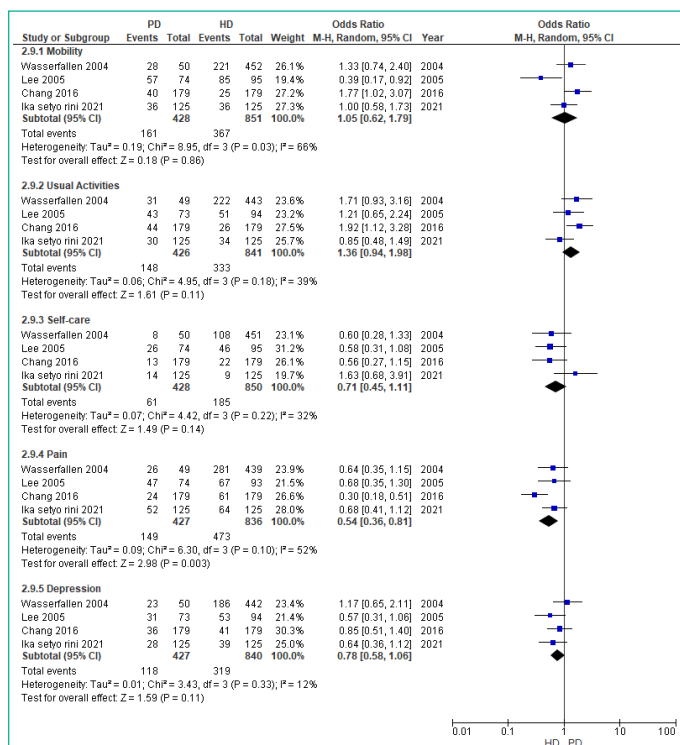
| Study or Subgroup | PD Events | PD Total | HD Events | HD Total | Weight | Odds Ratio M-H, Random, 95% CI | Year |
|---|---|---|---|---|---|---|---|
| **2.9.1 Mobility** | | | | | | | |
| Wasserfallen 2004 | 28 | 50 | 221 | 452 | 26.1% | 1.33 [0.74, 2.40] | 2004 |
| Lee 2005 | 57 | 74 | 85 | 95 | 19.4% | 0.39 [0.17, 0.92] | 2005 |
| Chang 2016 | 40 | 179 | 25 | 179 | 27.2% | 1.77 [1.02, 3.07] | 2016 |
| Ika setyo rini 2021 | 36 | 125 | 36 | 125 | 27.3% | 1.00 [0.58, 1.73] | 2021 |
| **Subtotal (95% CI)** | | **428** | | **851** | **100.0%** | **1.05 [0.62, 1.79]** | |
| Total events | 161 | | 367 | | | | |
| Heterogeneity: Tau² = 0.19; Chi² = 8.95, df = 3 (P = 0.03); I² = 66% | | | | | | | |
| Test for overall effect: Z = 0.18 (P = 0.86) | | | | | | | |
| **2.9.2 Usual Activities** | | | | | | | |
| Wasserfallen 2004 | 31 | 49 | 222 | 443 | 23.6% | 1.71 [0.93, 3.16] | 2004 |
| Lee 2005 | 43 | 73 | 51 | 94 | 23.2% | 1.21 [0.65, 2.24] | 2005 |
| Chang 2016 | 44 | 179 | 26 | 179 | 27.5% | 1.92 [1.12, 3.28] | 2016 |
| Ika setyo rini 2021 | 30 | 125 | 34 | 125 | 25.7% | 0.85 [0.48, 1.49] | 2021 |
| **Subtotal (95% CI)** | | **426** | | **841** | **100.0%** | **1.36 [0.94, 1.98]** | |
| Total events | 148 | | 333 | | | | |
| Heterogeneity: Tau² = 0.06; Chi² = 4.95, df = 3 (P = 0.18); I² = 39% | | | | | | | |
| Test for overall effect: Z = 1.61 (P = 0.11) | | | | | | | |
| **2.9.3 Self-care** | | | | | | | |
| Wasserfallen 2004 | 8 | 50 | 108 | 451 | 23.1% | 0.60 [0.28, 1.33] | 2004 |
| Lee 2005 | 26 | 74 | 46 | 95 | 31.2% | 0.58 [0.31, 1.08] | 2005 |
| Chang 2016 | 13 | 179 | 22 | 179 | 26.1% | 0.56 [0.27, 1.15] | 2016 |
| Ika setyo rini 2021 | 14 | 125 | 9 | 125 | 19.7% | 1.63 [0.68, 3.91] | 2021 |
| **Subtotal (95% CI)** | | **428** | | **850** | **100.0%** | **0.71 [0.45, 1.11]** | |
| Total events | 61 | | 185 | | | | |
| Heterogeneity: Tau² = 0.07; Chi² = 4.42, df = 3 (P = 0.22); I² = 32% | | | | | | | |
| Test for overall effect: Z = 1.49 (P = 0.14) | | | | | | | |
| **2.9.4 Pain** | | | | | | | |
| Wasserfallen 2004 | 26 | 49 | 281 | 439 | 23.9% | 0.64 [0.35, 1.15] | 2004 |
| Lee 2005 | 47 | 74 | 67 | 93 | 21.5% | 0.68 [0.35, 1.30] | 2005 |
| Chang 2016 | 24 | 179 | 61 | 179 | 26.6% | 0.30 [0.18, 0.51] | 2016 |
| Ika setyo rini 2021 | 52 | 125 | 64 | 125 | 28.0% | 0.68 [0.41, 1.12] | 2021 |
| **Subtotal (95% CI)** | | **427** | | **836** | **100.0%** | **0.54 [0.36, 0.81]** | |
| Total events | 149 | | 473 | | | | |
| Heterogeneity: Tau² = 0.09; Chi² = 6.30, df = 3 (P = 0.10); I² = 52% | | | | | | | |
| Test for overall effect: Z = 2.98 (P = 0.003) | | | | | | | |
| **2.9.5 Depression** | | | | | | | |
| Wasserfallen 2004 | 23 | 50 | 186 | 442 | 23.4% | 1.17 [0.65, 2.11] | 2004 |
| Lee 2005 | 31 | 73 | 53 | 94 | 21.4% | 0.57 [0.31, 1.06] | 2005 |
| Chang 2016 | 36 | 179 | 41 | 179 | 30.3% | 0.85 [0.51, 1.40] | 2016 |
| Ika setyo rini 2021 | 28 | 125 | 39 | 125 | 25.0% | 0.64 [0.36, 1.12] | 2021 |
| **Subtotal (95% CI)** | | **427** | | **840** | **100.0%** | **0.78 [0.58, 1.06]** | |
| Total events | 118 | | 319 | | | | |
| Heterogeneity: Tau² = 0.01; Chi² = 3.43, df = 3 (P = 0.33); I² = 12% | | | | | | | |
| Test for overall effect: Z = 1.59 (P = 0.11) | | | | | | | |

Odds Ratio
M-H, Random, 95% CI

0.01 0.1 1 10 100
HD PD